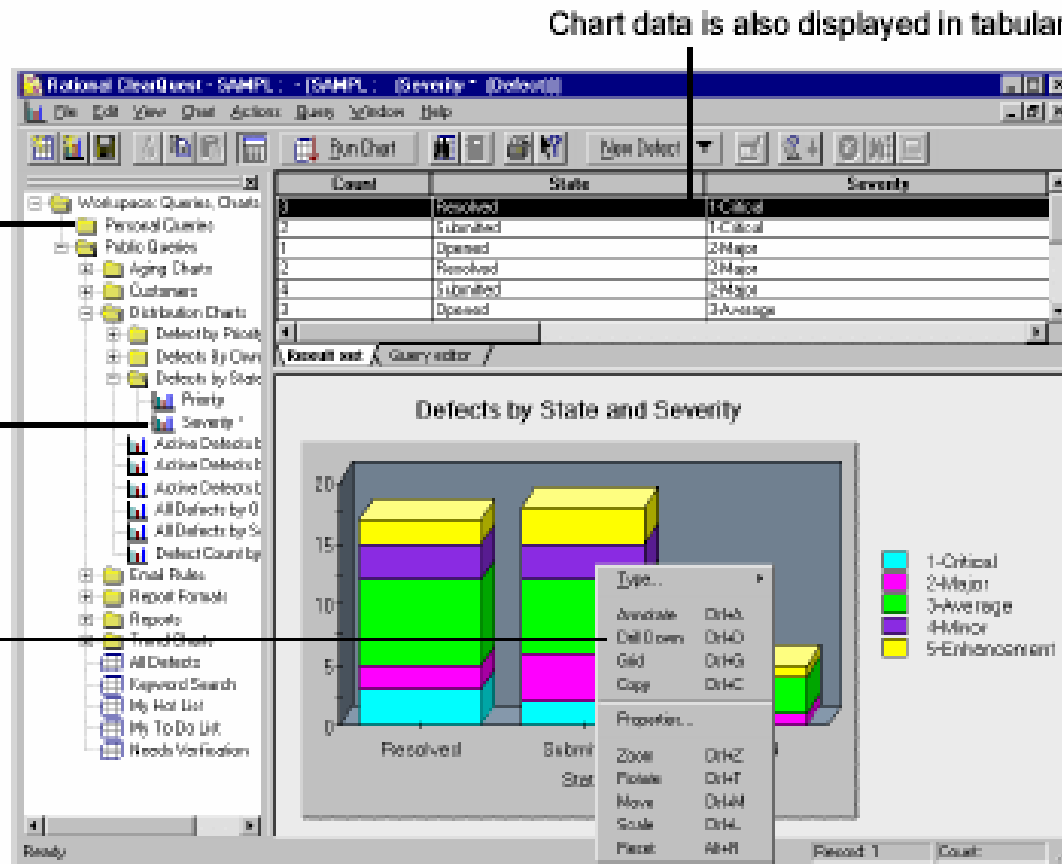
Chart data is also displayed in tabular

Rational ClearQuest - SAMPL : - [SAMPL : (Severity * (Default))]

File Edit View Chart Actions Query Window Help

Run Chart

New Defect

Workspace: Queries, Charts
Personal Queries
Public Queries
Aging Charts
Customers
Distribution Charts
Defect by Priority
Defects By Own
Defects by State
Priority
Severity *
Active Defects b
Active Defects b
Active Defects b
All Defects by O
All Defects by S
Defect Count by
Email Rules
Report Formats
Reports
Trend Charts
All Defects
Keyword Search
My Hot List
My To Do List
Needs Verification

| Count | State | Severity |
|---|---|---|
| 3 | Resolved | 1-Critical |
| 2 | Submitted | 1-Critical |
| 1 | Opened | 2-Major |
| 2 | Resolved | 2-Major |
| 4 | Submitted | 2-Major |
| 3 | Opened | 3-Average |

Result set Query editor

Defects by State and Severity

20
15
10
5
0

Resolved
Submi
Stat

1-Critical
2-Major
3-Average
4-Minor
5-Enhancement

Type...
Annotate Ctrl+A
Drill Down Ctrl+D
Grid Ctrl+G
Copy Ctrl+C
Properties...
Zoom Ctrl+Z
Rotate Ctrl+T
Move Ctrl+M
Scale Ctrl+L
Reset Alt+R

Ready
Record: 1
Count: